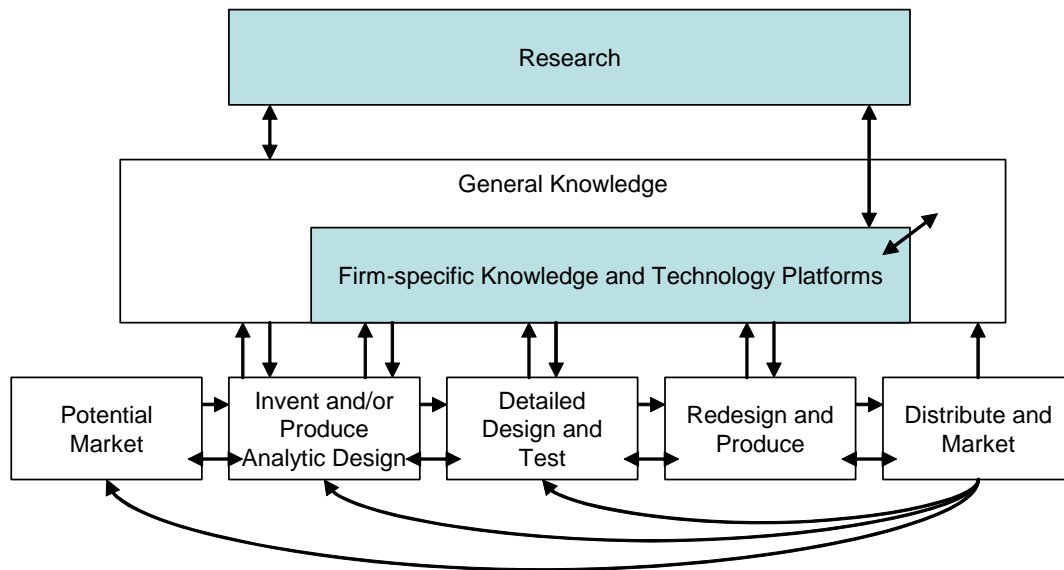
Research

General Knowledge

Firm-specific Knowledge and Technology Platforms

Potential Market

Invent and/or Produce Analytic Design

Detailed Design and Test

Redesign and Produce

Distribute and Market